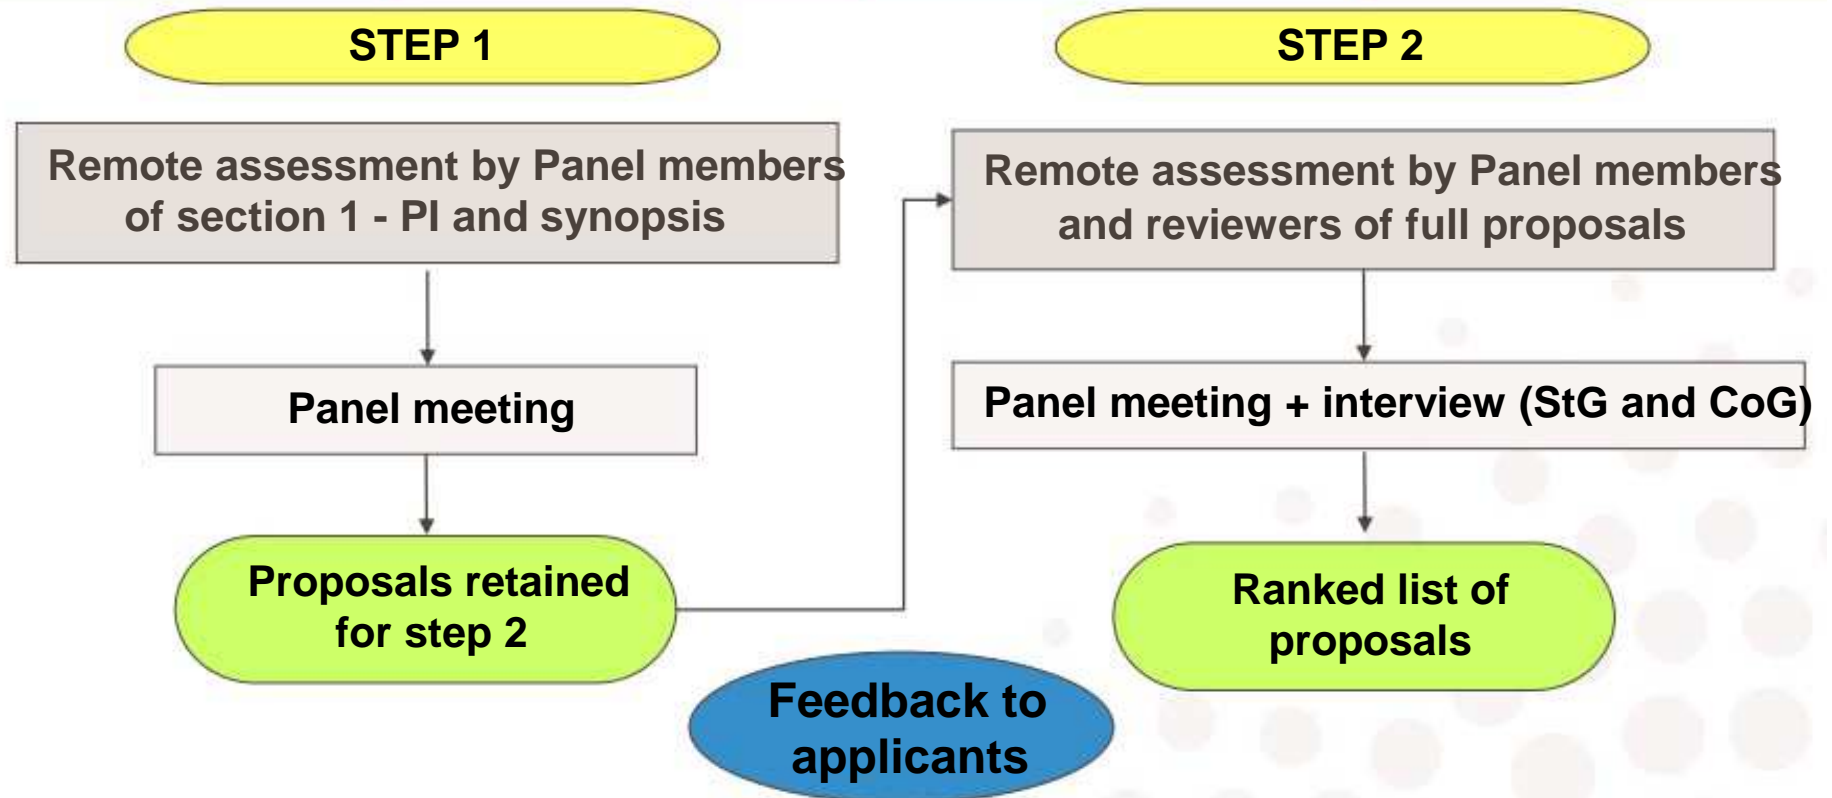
STEP 1

Remote assessment by Panel members of section 1 - PI and synopsis

Panel meeting

Proposals retained for step 2

STEP 2

Remote assessment by Panel members and reviewers of full proposals

Panel meeting + interview (StG and CoG)

Ranked list of proposals

Feedback to applicants